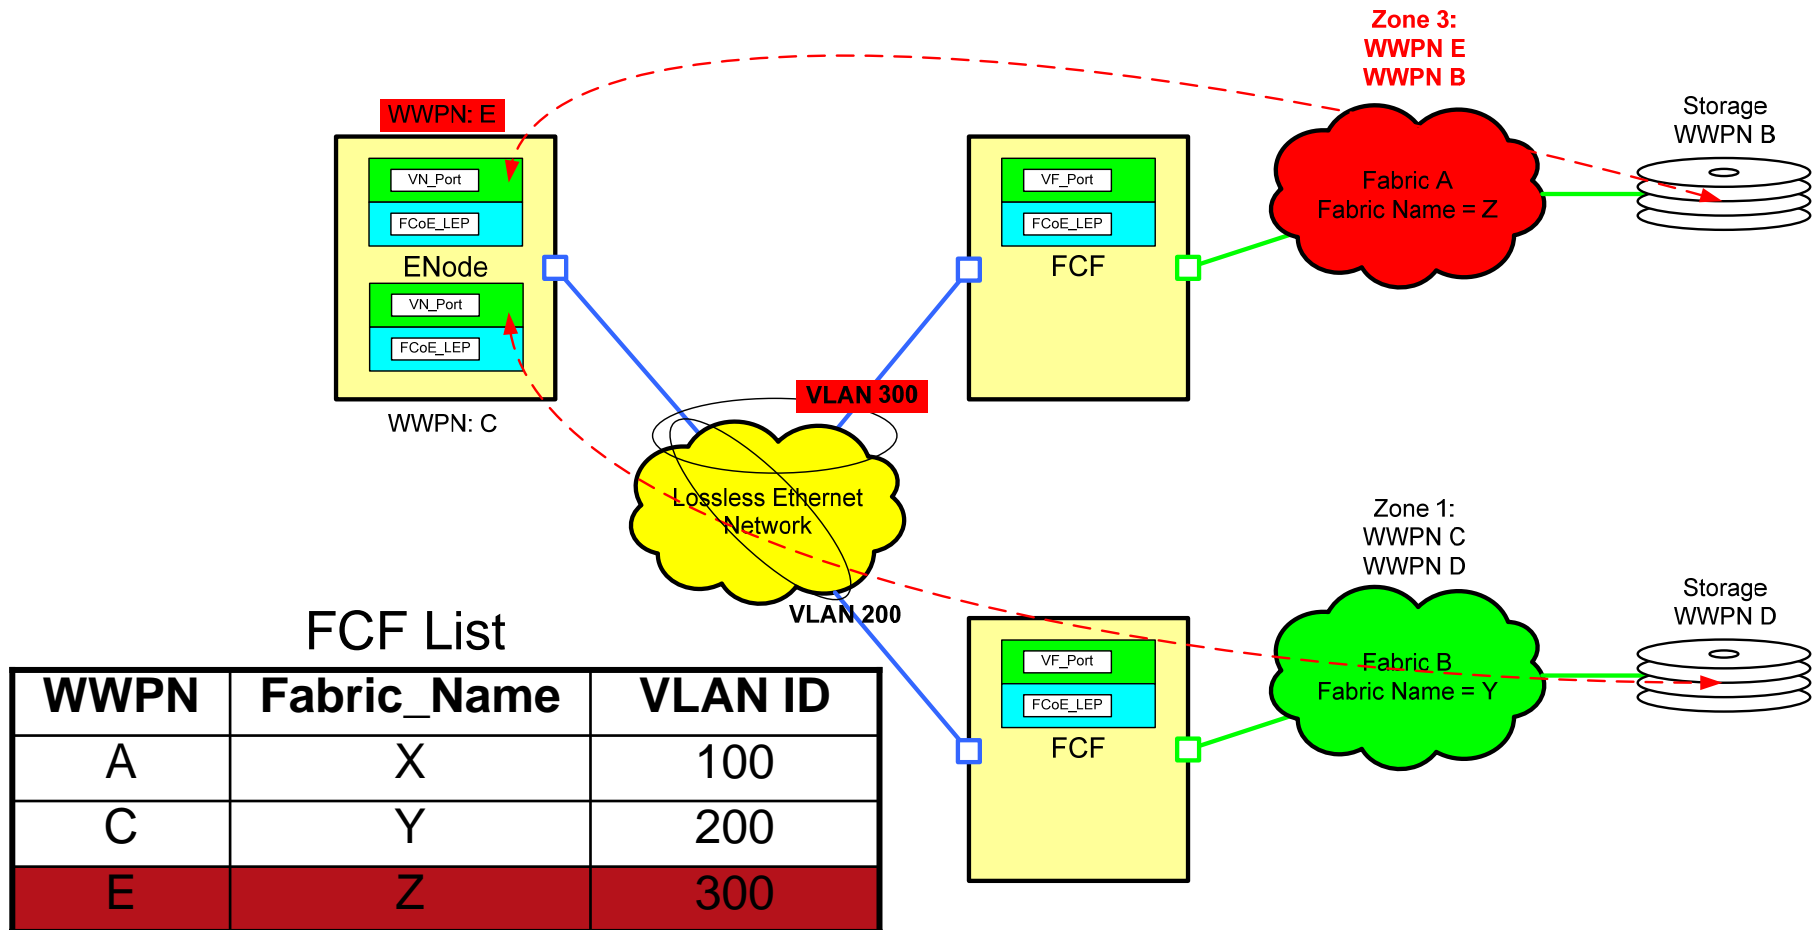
Zone 3:
WWPN E
WWPN B

WWPN: E

VN_Port
FCoE_LEP
ENode
VN_Port
FCoE_LEP
WWPN: C

VF_Port
FCoE_LEP
FCF

Fabric A
Fabric Name = Z

Storage
WWPN B

VLAN 300

Lossless Ethernet Network

VLAN 200

Zone 1:
WWPN C
WWPN D

Storage
WWPN D

VF_Port
FCoE_LEP
FCF

Fabric B
Fabric Name = Y

FCF List

| WWPN | Fabric_Name | VLAN ID |
|---|---|---|
| A | X | 100 |
| C | Y | 200 |
| E | Z | 300 |